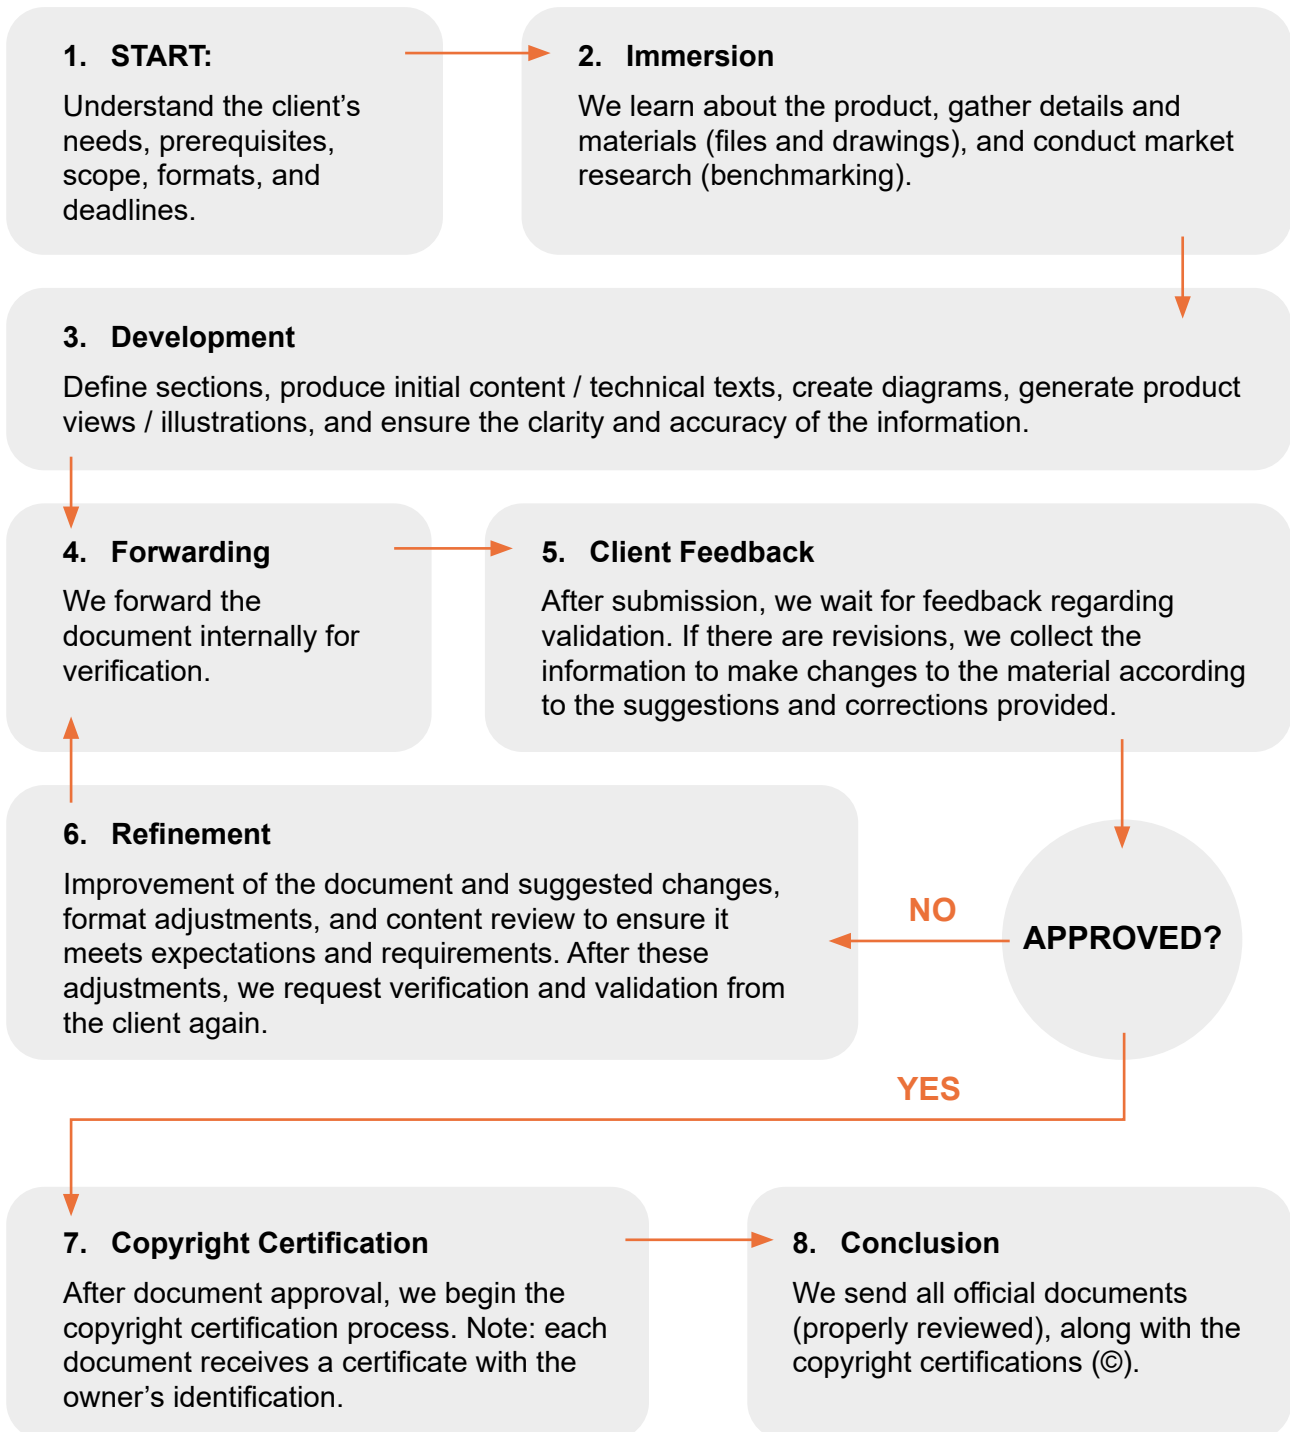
1. START:

Understand the client’s needs, prerequisites, scope, formats, and deadlines.

2. Immersion

We learn about the product, gather details and materials (files and drawings), and conduct market research (benchmarking).

3. Development

Define sections, produce initial content / technical texts, create diagrams, generate product views / illustrations, and ensure the clarity and accuracy of the information.

4. Forwarding

We forward the document internally for verification.

5. Client Feedback

After submission, we wait for feedback regarding validation. If there are revisions, we collect the information to make changes to the material according to the suggestions and corrections provided.

6. Refinement

Improvement of the document and suggested changes, format adjustments, and content review to ensure it meets expectations and requirements. After these adjustments, we request verification and validation from the client again.

NO

APPROVED?

YES

7. Copyright Certification

After document approval, we begin the copyright certification process. Note: each document receives a certificate with the owner’s identification.

8. Conclusion

We send all official documents (properly reviewed), along with the copyright certifications (©).